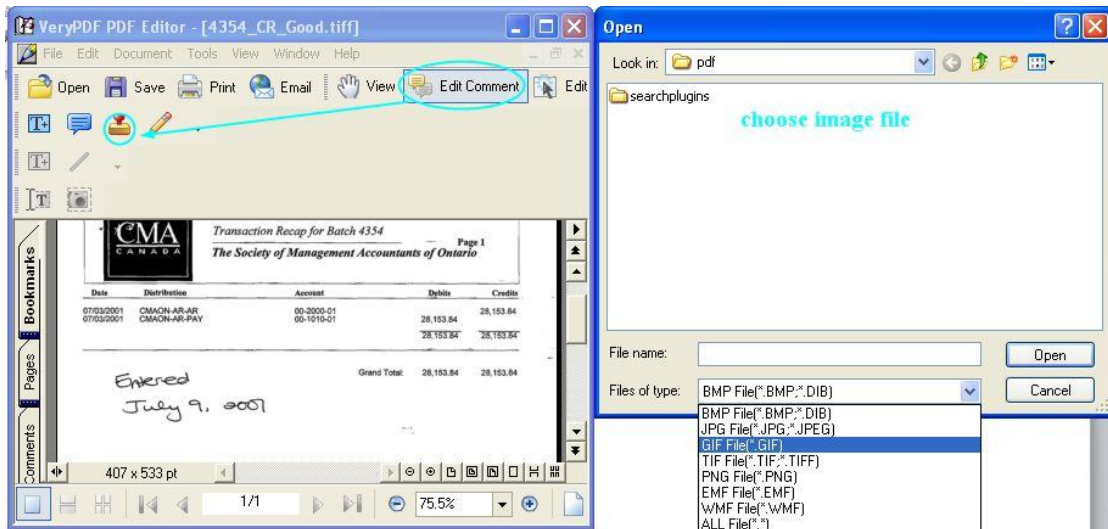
VeryPDF PDF Editor - [4354_CR_Good.tiff]

File Edit Document Tools View Window Help

Open Save Print Email View Edit Comment Edit

Bookmarks

Pages

Comments

CMA
CANADA

Transaction Recap for Batch 4354

Page 1

The Society of Management Accountants of Ontario

| Date | Distribution | Account | Debits | Credits |
|---|---|---|---|---|
| 07/03/2001 | CMAON-AR-AR | 00-2000-01 | | 28,153.84 |
| 07/03/2001 | CMAON-AR-PAY | 00-1010-01 | 28,153.84 | |
| | | | 28,153.84 | 28,153.84 |
| | | Grand Total: | 28,153.84 | 28,153.84 |

Entered
July 9, 2007

407 x 533 pt

1/1

75.5%

Open

Look in: pdf

searchplugins

choose image file

File name:

Open

Files of type: BMP File(*.BMP;*.DIB)

Cancel

BMP File(*.BMP;*.DIB)
JPG File(*.JPG;*.JPEG)
GIF File(*.GIF)
TIF File(*.TIF;*.TIFF)
PNG File(*.PNG)
EMF File(*.EMF)
WMF File(*.WMF)
ALL File(*.*)